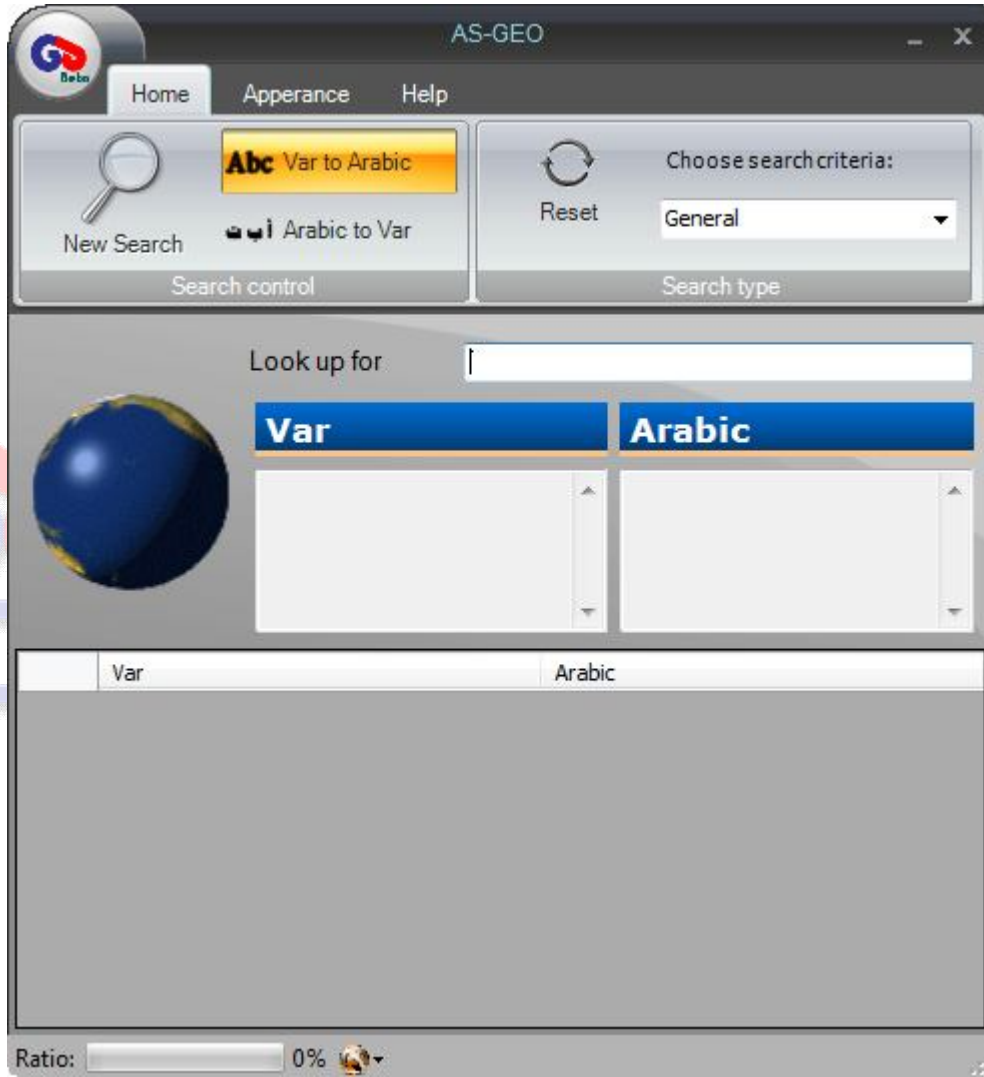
GS
Beta

AS-GEO

Home Apperance Help

New Search

Abc Var to Arabic

أ ب ت Arabic to Var

Search control

Reset

Choose search criteria:

General

Search type

Look up for

Var

Arabic

| | Var | Arabic |
|---|---|---|

Ratio: 0%